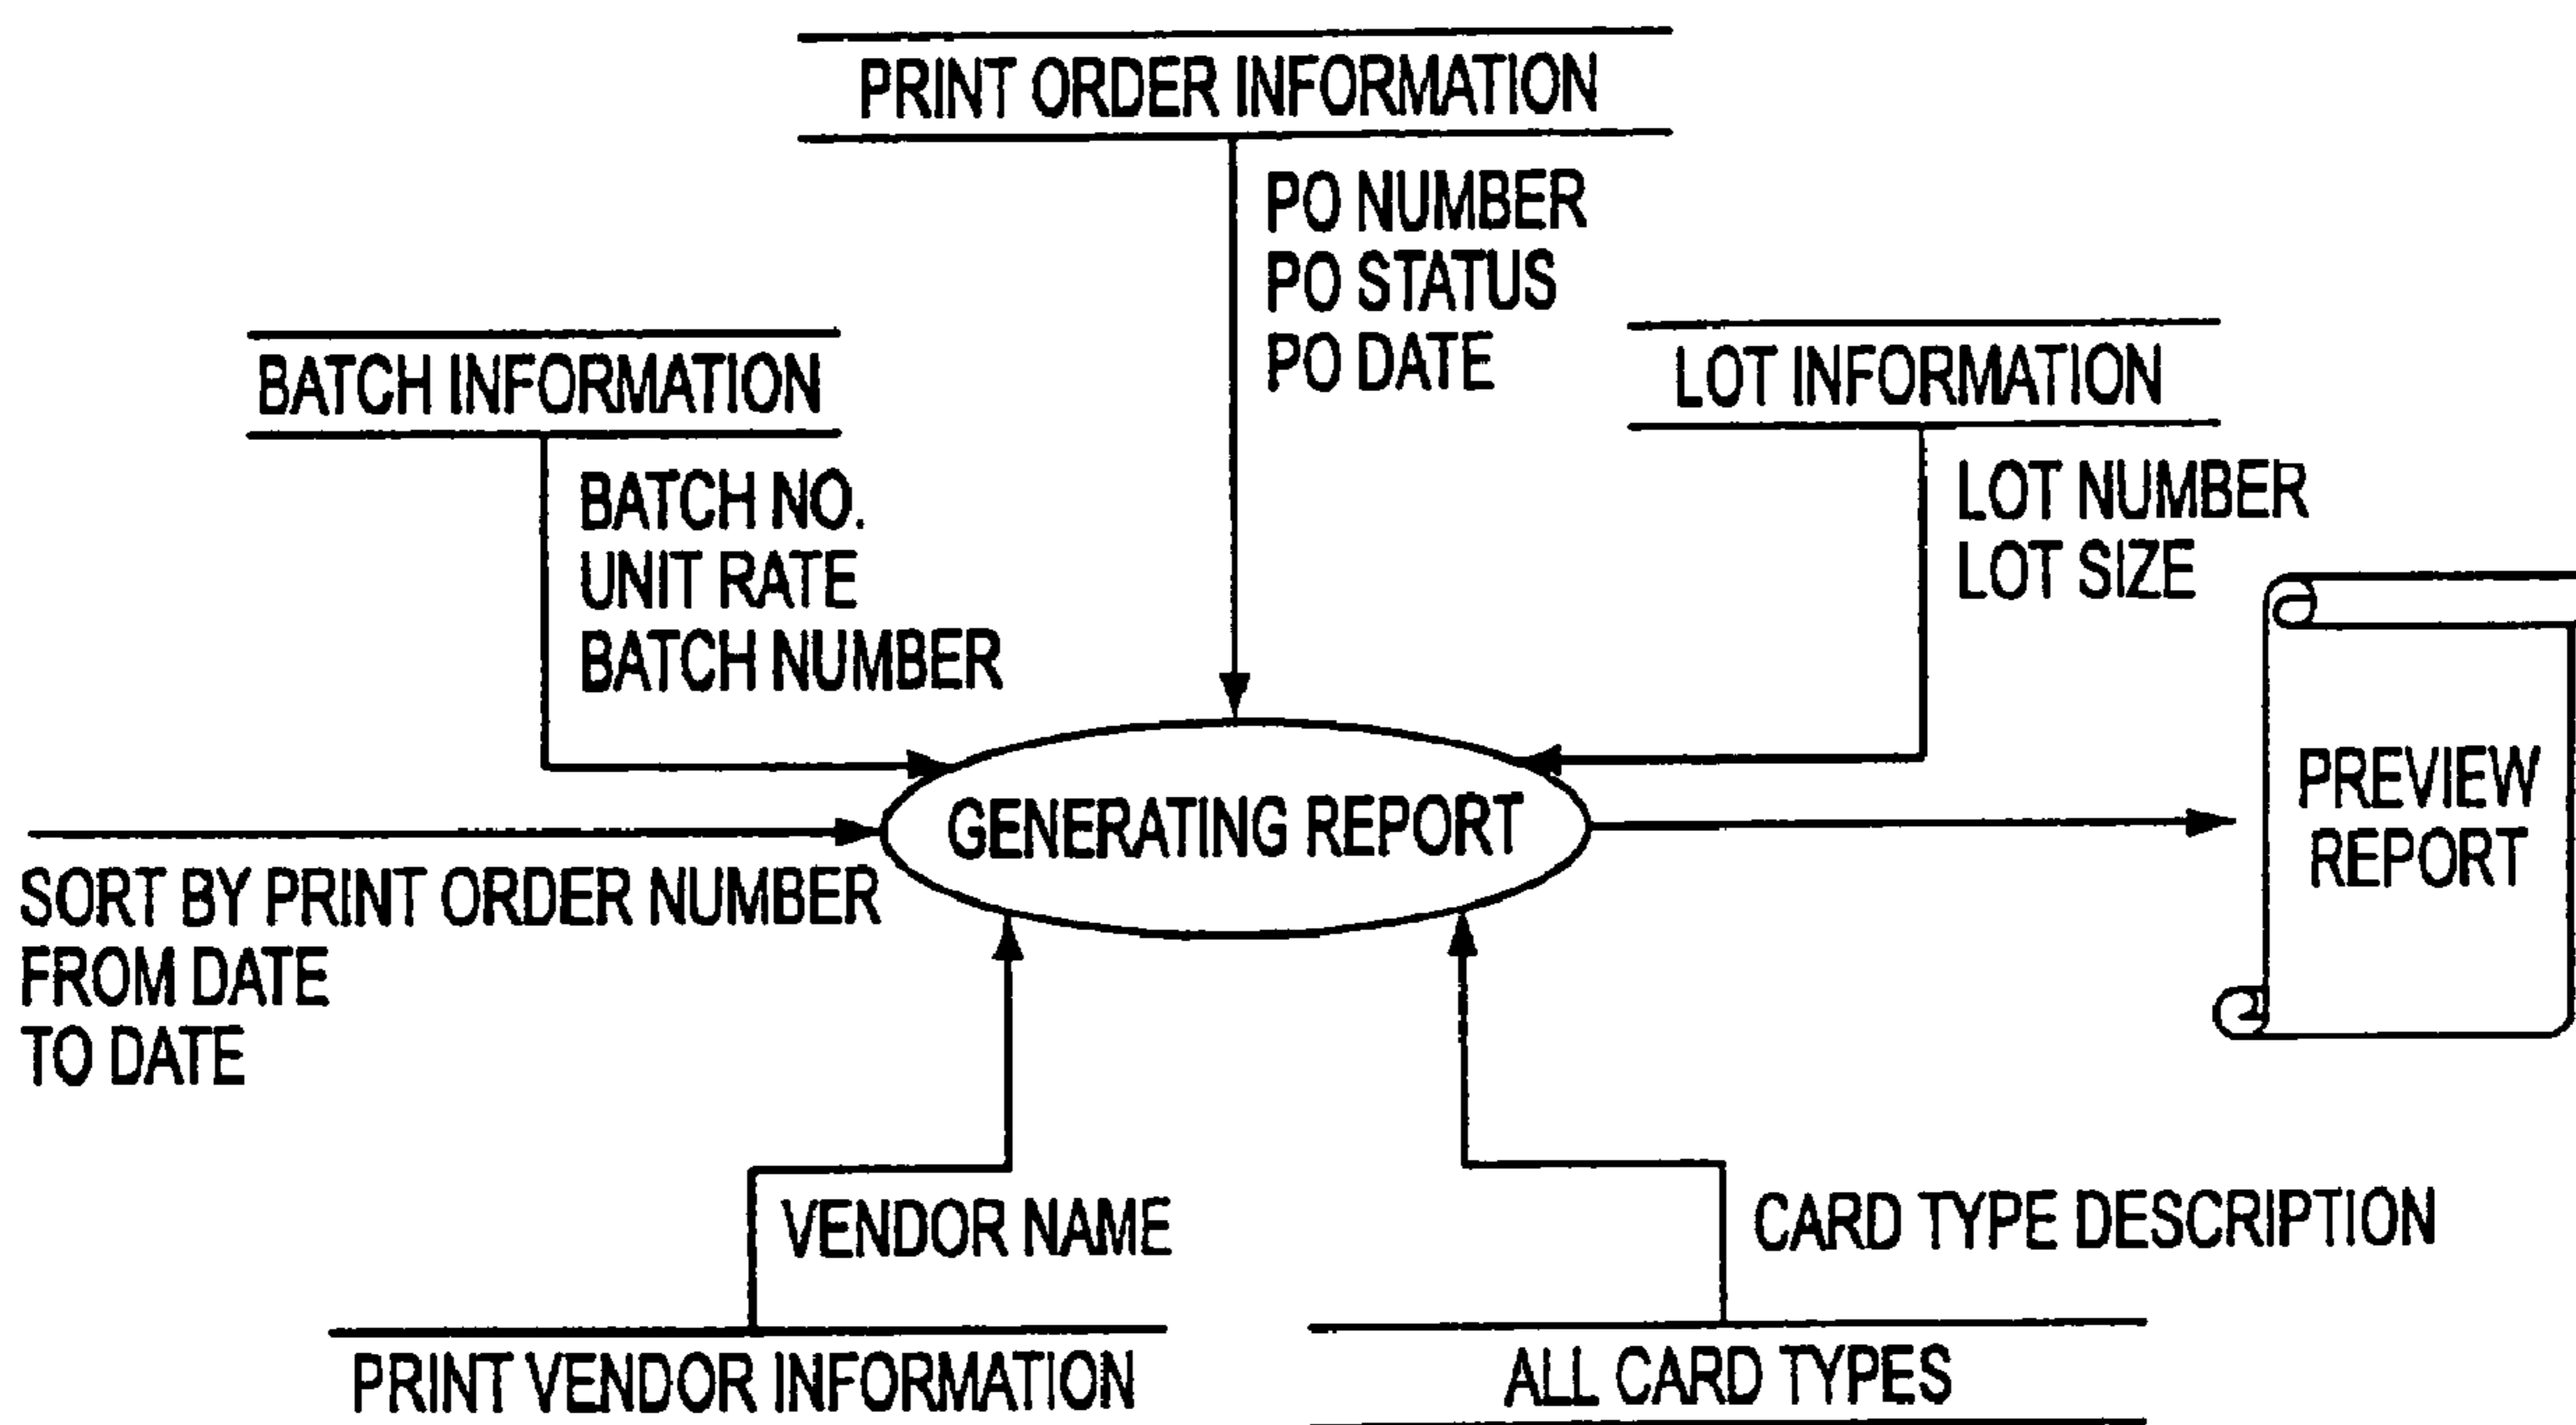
PRINT ORDER INFORMATION

PO NUMBER
PO STATUS
PO DATE

BATCH INFORMATION

BATCH NO.
UNIT RATE
BATCH NUMBER

LOT INFORMATION

LOT NUMBER
LOT SIZE

GENERATING REPORT

PREVIEW REPORT

SORT BY PRINT ORDER NUMBER
FROM DATE
TO DATE

VENDOR NAME

CARD TYPE DESCRIPTION

PRINT VENDOR INFORMATION

ALL CARD TYPES